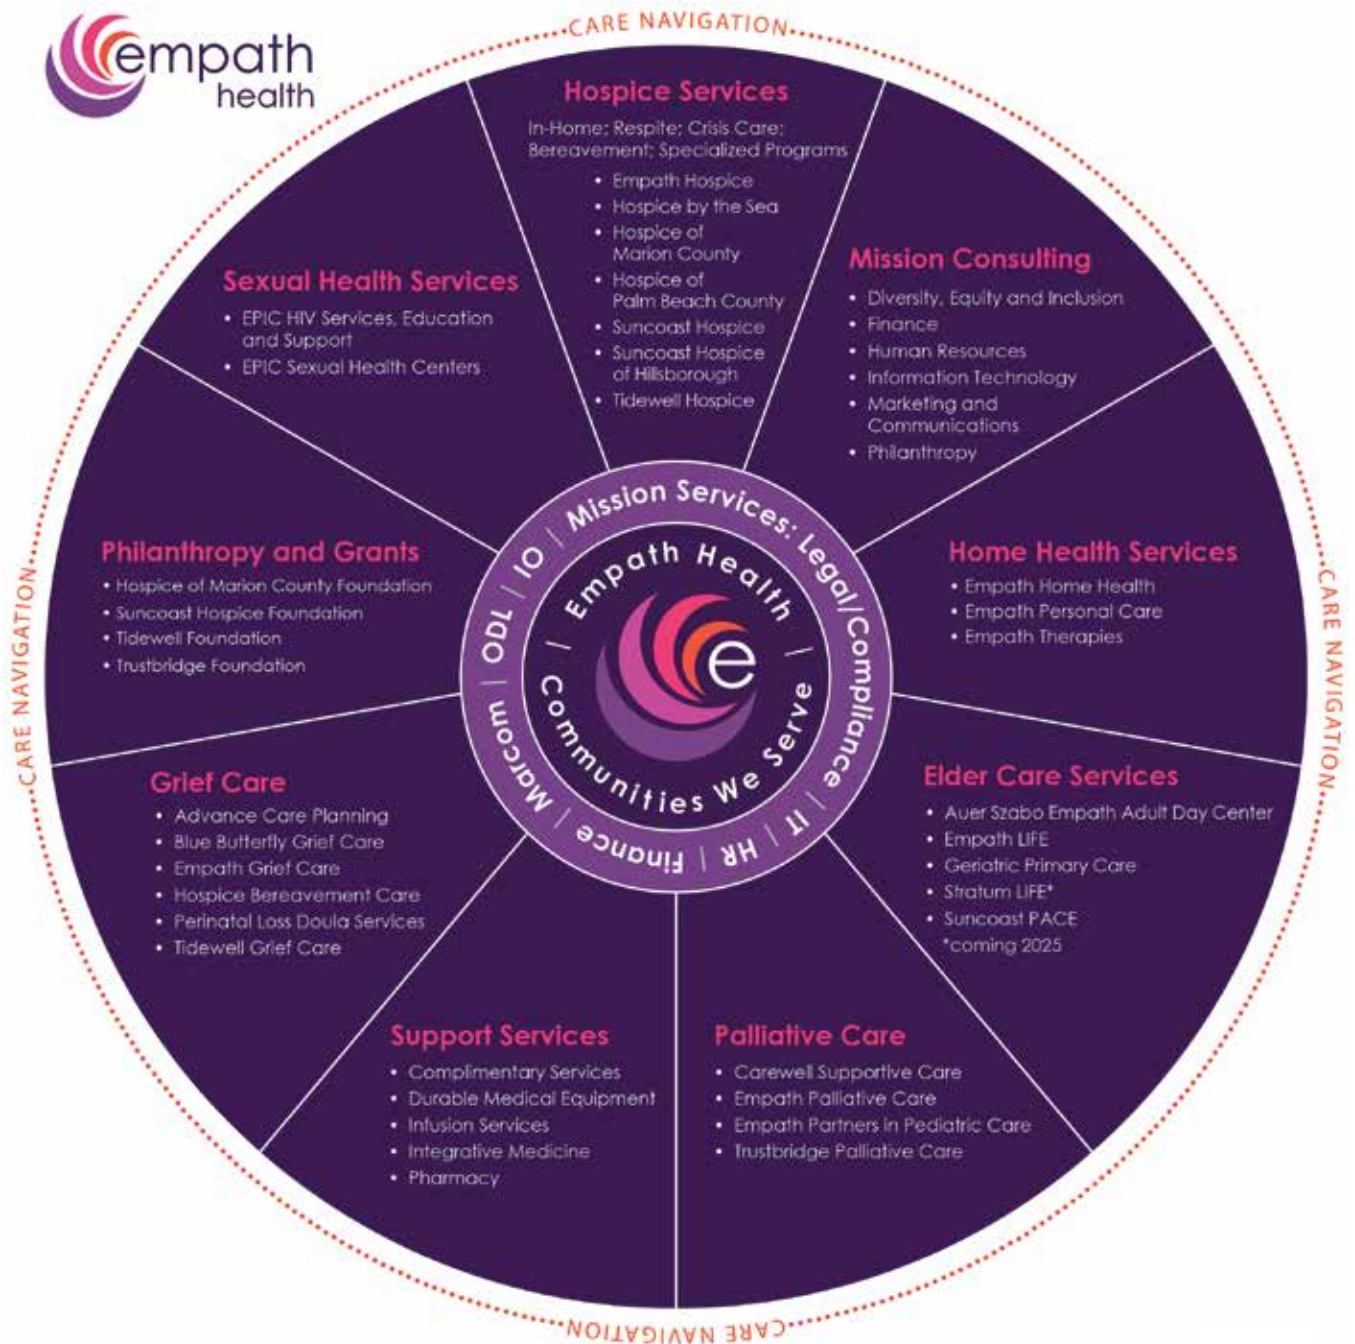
empath health

CARE NAVIGATION

Hospice Services

In-Home; Respite; Crisis Care; Bereavement; Specialized Programs

• Empath Hospice
• Hospice by the Sea
• Hospice of Marion County
• Hospice of Palm Beach County
• Suncoast Hospice
• Suncoast Hospice of Hillsborough
• Tidewell Hospice

Mission Consulting

• Diversity, Equity and Inclusion
• Finance
• Human Resources
• Information Technology
• Marketing and Communications
• Philanthropy

Sexual Health Services

• EPIC HIV Services, Education and Support
• EPIC Sexual Health Centers

Philanthropy and Grants

• Hospice of Marion County Foundation
• Suncoast Hospice Foundation
• Tidewell Foundation
• Trustbridge Foundation

Home Health Services

• Empath Home Health
• Empath Personal Care
• Empath Therapies

Mission Services: Legal/Compliance | IT | HR | Finance | Marcom | ODL | IO

Empath Health

Communities We Serve

Grief Care

• Advance Care Planning
• Blue Butterfly Grief Care
• Empath Grief Care
• Hospice Bereavement Care
• Perinatal Loss Doula Services
• Tidewell Grief Care

Elder Care Services

• Auer Szabo Empath Adult Day Center
• Empath LIFE
• Geriatric Primary Care
• Stratum LIFE*
• Suncoast PACE
*coming 2025

Support Services

• Complimentary Services
• Durable Medical Equipment
• Infusion Services
• Integrative Medicine
• Pharmacy

Palliative Care

• Carewell Supportive Care
• Empath Palliative Care
• Empath Partners in Pediatric Care
• Trustbridge Palliative Care

CARE NAVIGATION

CARE NAVIGATION

CARE NAVIGATION